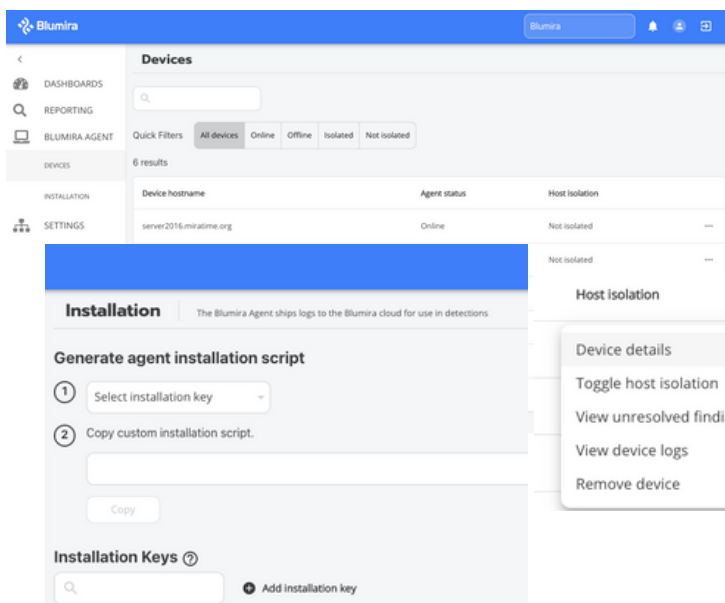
Blumira

Blumira

<

DASHBOARDS

REPORTING

BLUMIRA AGENT

DEVICES

INSTALLATION

SETTINGS

Devices

Quick Filters All devices Online Offline Isolated Not isolated

6 results

| Device hostname | Agent status | Host isolation | |
|---|---|---|---|
| server2016.miratime.org | Online | Not isolated | ··· |
| | | Not isolated | ··· |

Host isolation

Device details

Toggle host isolation

View unresolved findi

View device logs

Remove device

Installation The Blumira Agent ships logs to the Blumira cloud for use in detections

Generate agent installation script

1 Select installation key

2 Copy custom installation script.

Copy

Installation Keys

Add installation key